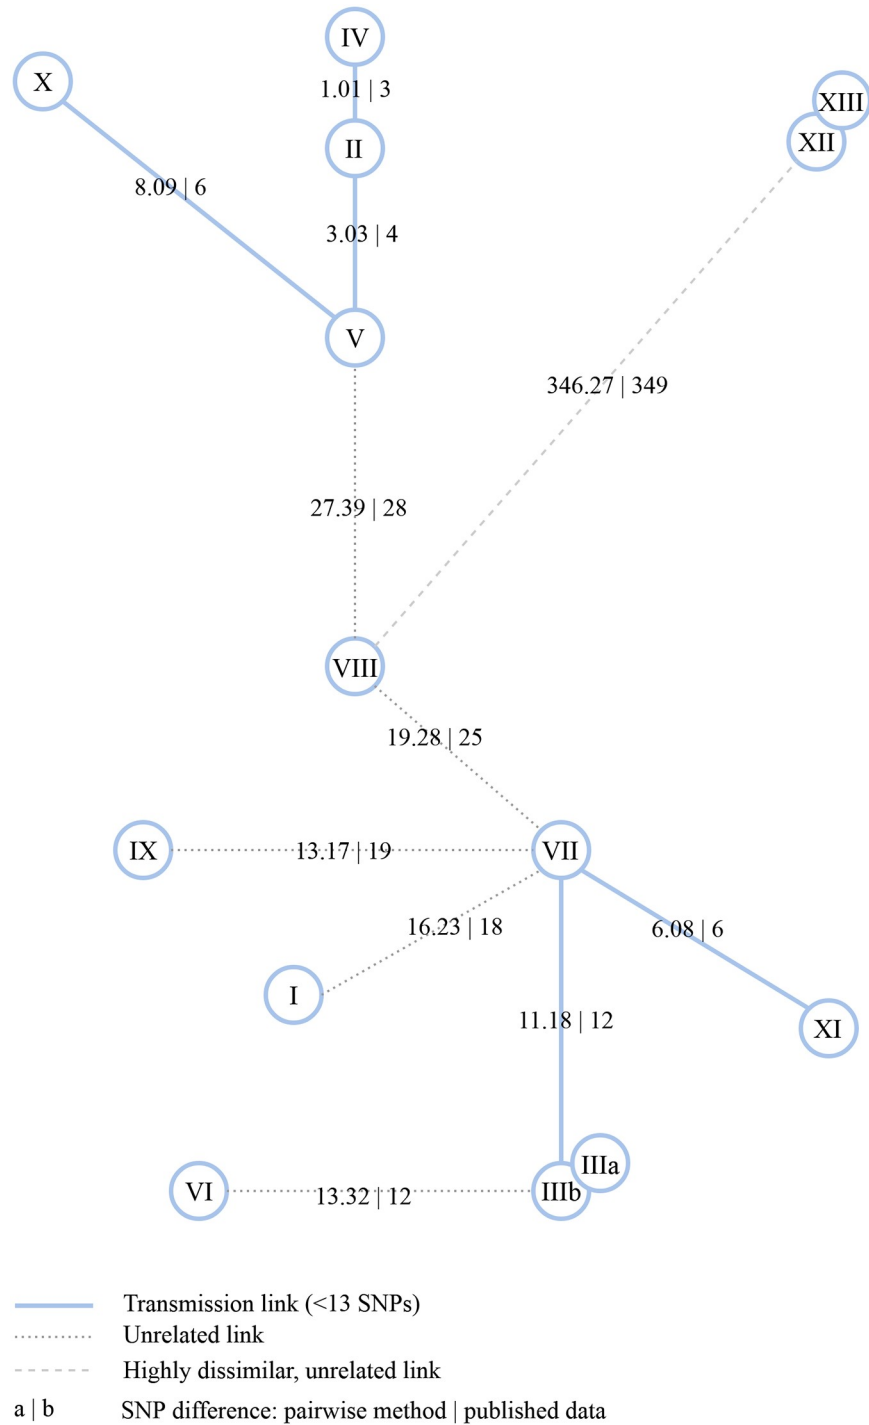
IV
X
1.01 | 3
XIII
XII
II
8.09 | 6
3.03 | 4
V
346.27 | 349
27.39 | 28
VIII
19.28 | 25
IX
13.17 | 19
VII
16.23 | 18
6.08 | 6
I
11.18 | 12
XI
IIIa
VI
13.32 | 12
IIIb

Transmission link (<13 SNPs)
Unrelated link
Highly dissimilar, unrelated link
a | b SNP difference: pairwise method | published data